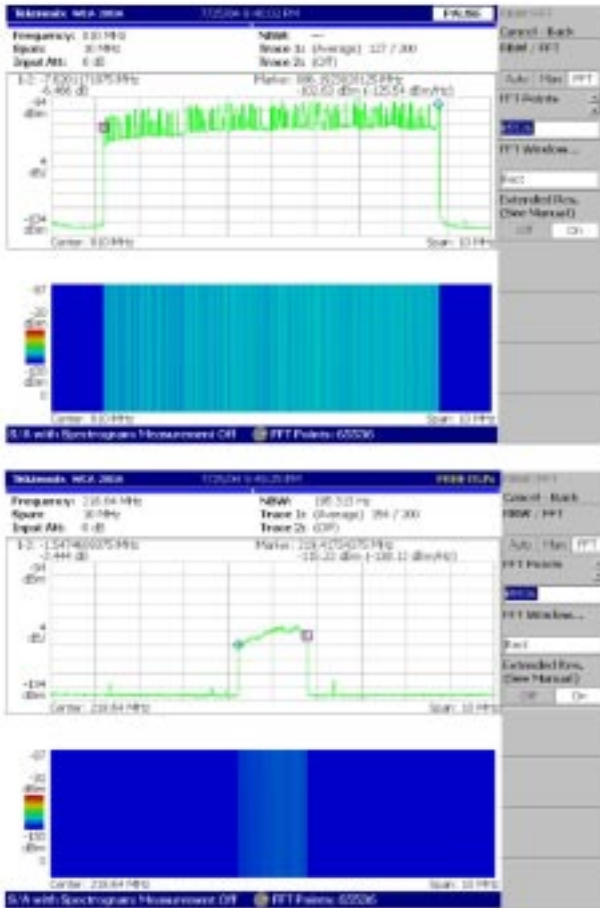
Tektronix WCA 280A 7/25/04 9:40:32 PM PAUSE

Frequency: 810 MHz
Span: 10 MHz
Input Att: 6 dB

RBW: —
Trace 1: (Average) 127 / 200
Trace 2: (Off)

1-2: -7.92017187 MHz
-6.466 dB

Marker: 806.7029 MHz
-102.63 dBm (-125.54 dBm/Hz)

-14 dBm
4 dB/
-104 dBm

Center: 810 MHz
Span: 10 MHz

-17
-20 dBm
-100
0

Center: 810 MHz
Span: 10 MHz

S/A with Spectrogram Measurement Off
FFT Points: 65536

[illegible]
Cancel - Back
RBW / FFT
Auto
Man
FFT
FFT Points
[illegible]
FFT Window...
Rect
Extended Res. (See Manual)
Off
On

Tektronix WCA 280A 7/25/04 9:40:25 PM FREE RUN

Frequency: 218.64 MHz
Span: 10 MHz
Input Att: 0 dB

RBW: 195.313 Hz
Trace 1: (Average) 394 / 200
Trace 2: (Off)

1-2: -1.54746 MHz
-2.444 dB

Marker: 218.4 MHz
-105.22 dBm (-128.12 dBm/Hz)

-14 dBm
4 dB/
-104 dBm

Center: 218.64 MHz
Span: 10 MHz

-17
-30 dBm
-100
0

Center: 218.64 MHz
Span: 10 MHz

S/A with Spectrogram Measurement Off
FFT Points: 65536

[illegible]
Cancel - Back
RBW / FFT
Auto
Man
FFT
FFT Points
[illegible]
FFT Window...
Rect
Extended Res. (See Manual)
Off
On